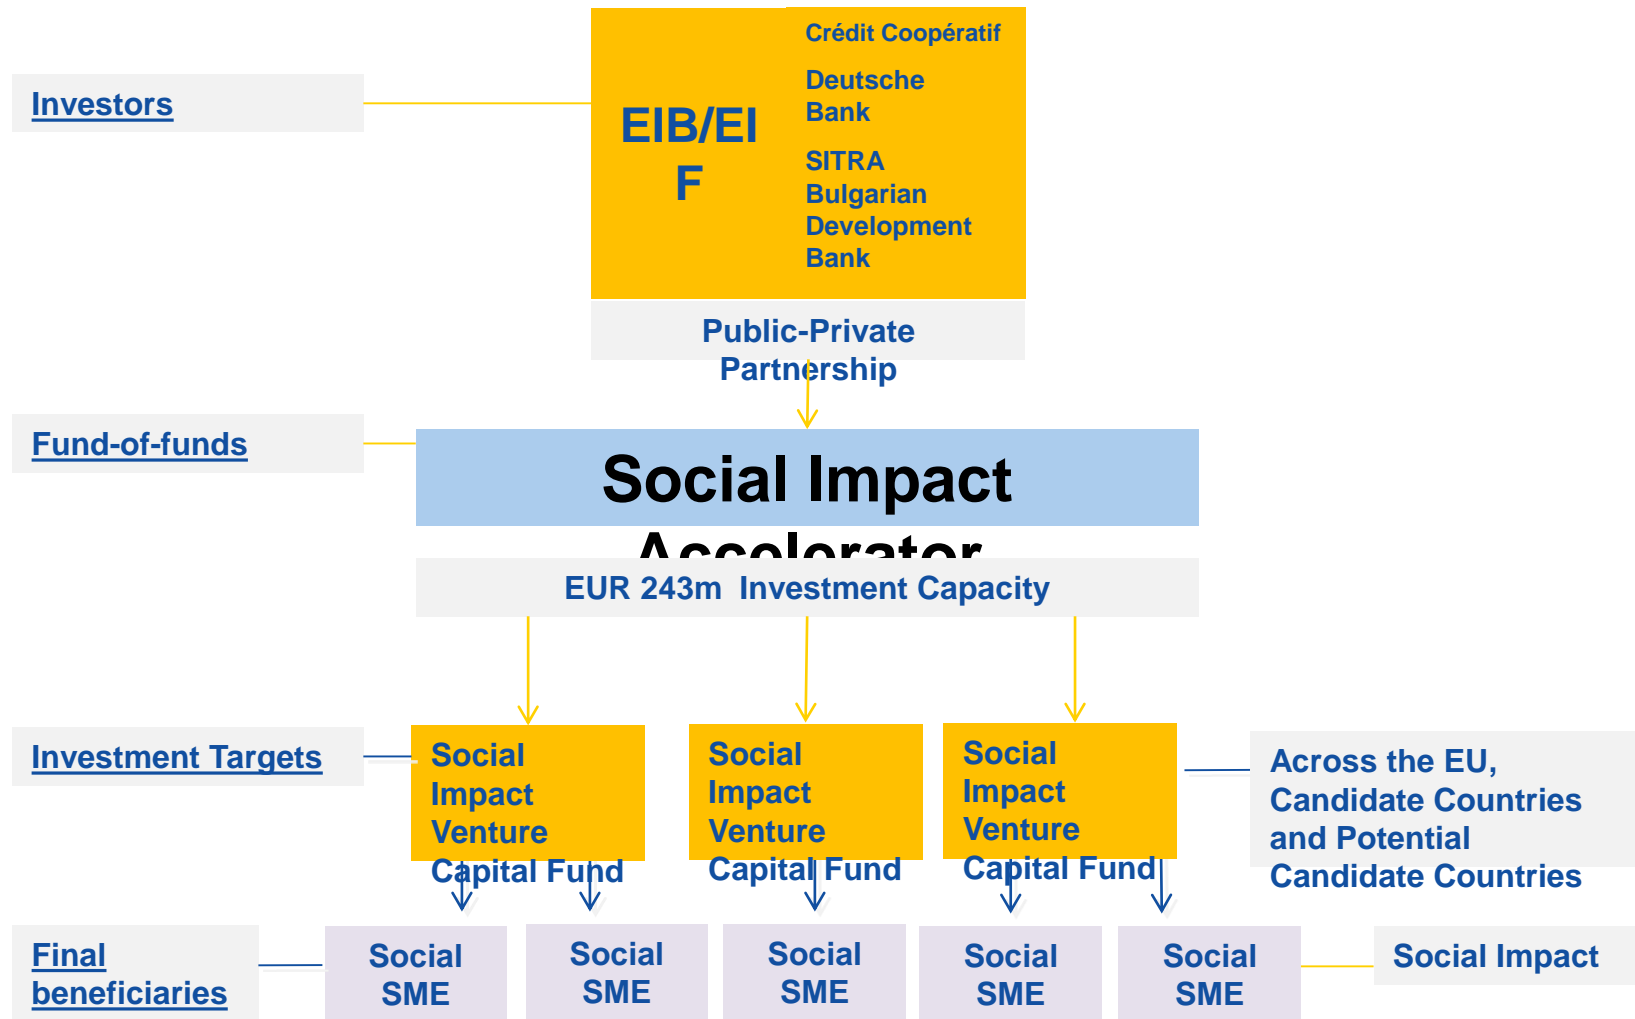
Investors

EIB/EIF

Crédit Coopératif

Deutsche Bank

SITRA
Bulgarian Development Bank

Public-Private Partnership

Fund-of-funds

Social Impact Accelerator

EUR 243m Investment Capacity

Investment Targets

Social Impact Venture Capital Fund

Social Impact Venture Capital Fund

Social Impact Venture Capital Fund

Across the EU, Candidate Countries and Potential Candidate Countries

Final beneficiaries

Social SME

Social SME

Social SME

Social SME

Social SME

Social Impact